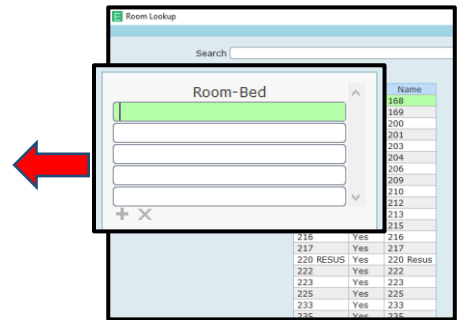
Room Lookup

Search

Room-Bed

| | | Name |
|---|---|---|
| | | 168 |
| | | 169 |
| | | 200 |
| | | 201 |
| | | 203 |
| | | 204 |
| | | 206 |
| | | 209 |
| | | 210 |
| | | 212 |
| | | 213 |
| | | 215 |
| 216 | Yes | 216 |
| 217 | Yes | 217 |
| 220 RESUS | Yes | 220 Resus |
| 222 | Yes | 222 |
| 223 | Yes | 223 |
| 225 | Yes | 225 |
| 233 | Yes | 233 |
| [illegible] | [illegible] | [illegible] |